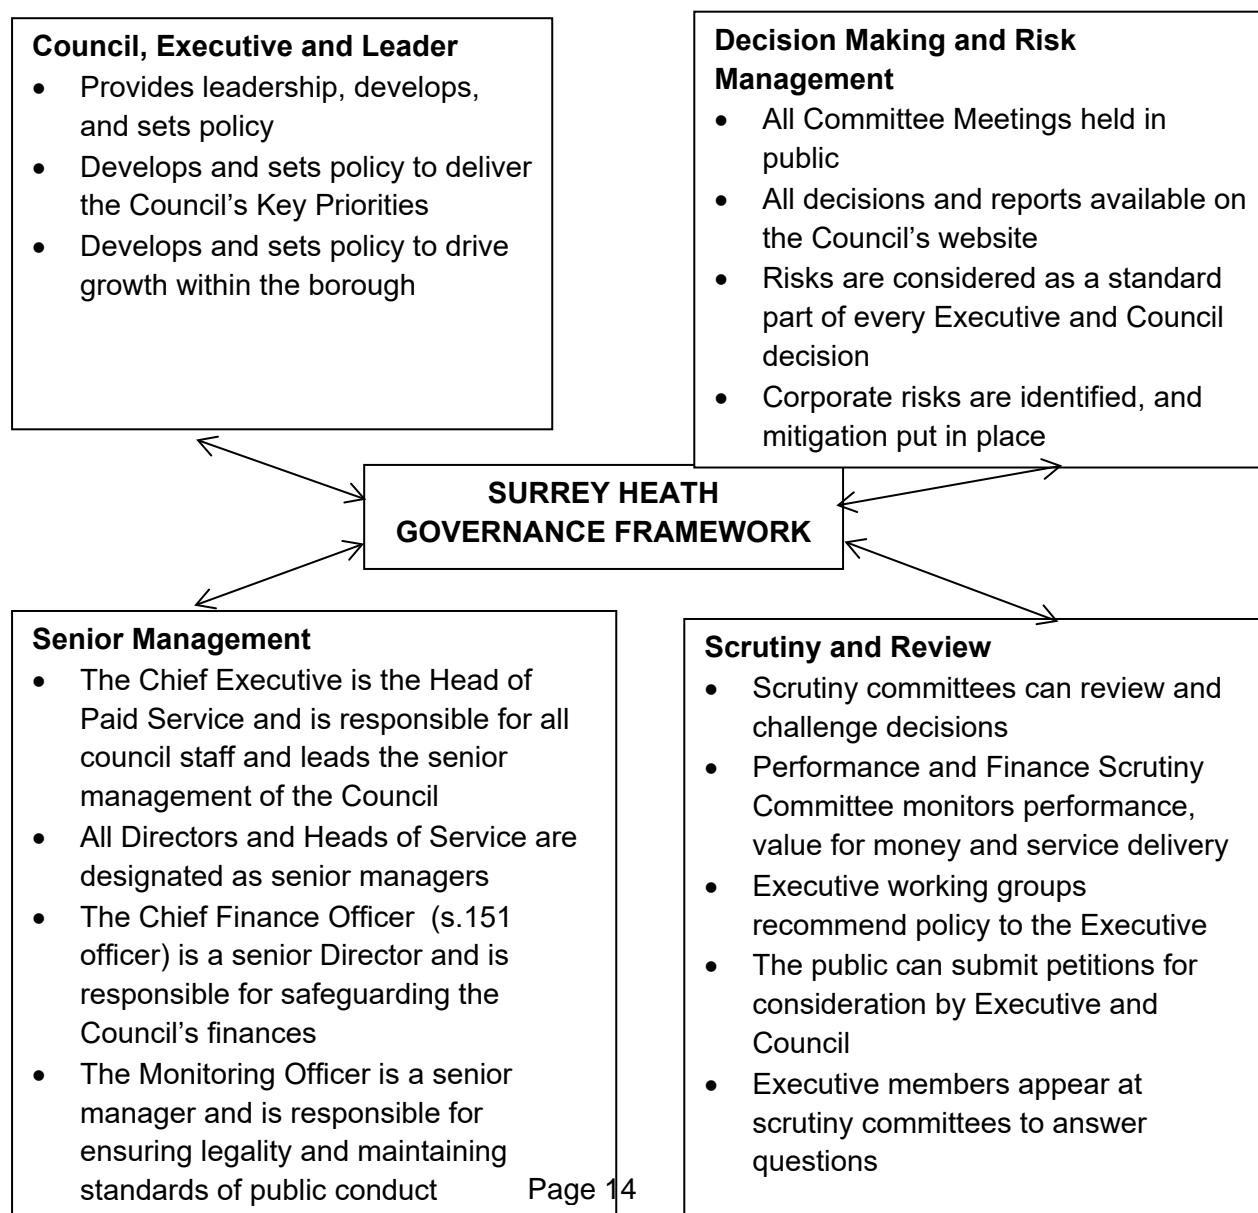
**Council, Executive and Leader**

- Provides leadership, develops, and sets policy
- Develops and sets policy to deliver the Council's Key Priorities
- Develops and sets policy to drive growth within the borough

**Decision Making and Risk Management**

- All Committee Meetings held in public
- All decisions and reports available on the Council's website
- Risks are considered as a standard part of every Executive and Council decision
- Corporate risks are identified, and mitigation put in place

**SURREY HEATH GOVERNANCE FRAMEWORK**

**Senior Management**

- The Chief Executive is the Head of Paid Service and is responsible for all council staff and leads the senior management of the Council
- All Directors and Heads of Service are designated as senior managers
- The Chief Finance Officer (s.151 officer) is a senior Director and is responsible for safeguarding the Council's finances
- The Monitoring Officer is a senior manager and is responsible for ensuring legality and maintaining standards of public conduct

**Scrutiny and Review**

- Scrutiny committees can review and challenge decisions
- Performance and Finance Scrutiny Committee monitors performance, value for money and service delivery
- Executive working groups recommend policy to the Executive
- The public can submit petitions for consideration by Executive and Council
- Executive members appear at scrutiny committees to answer questions

Page 14